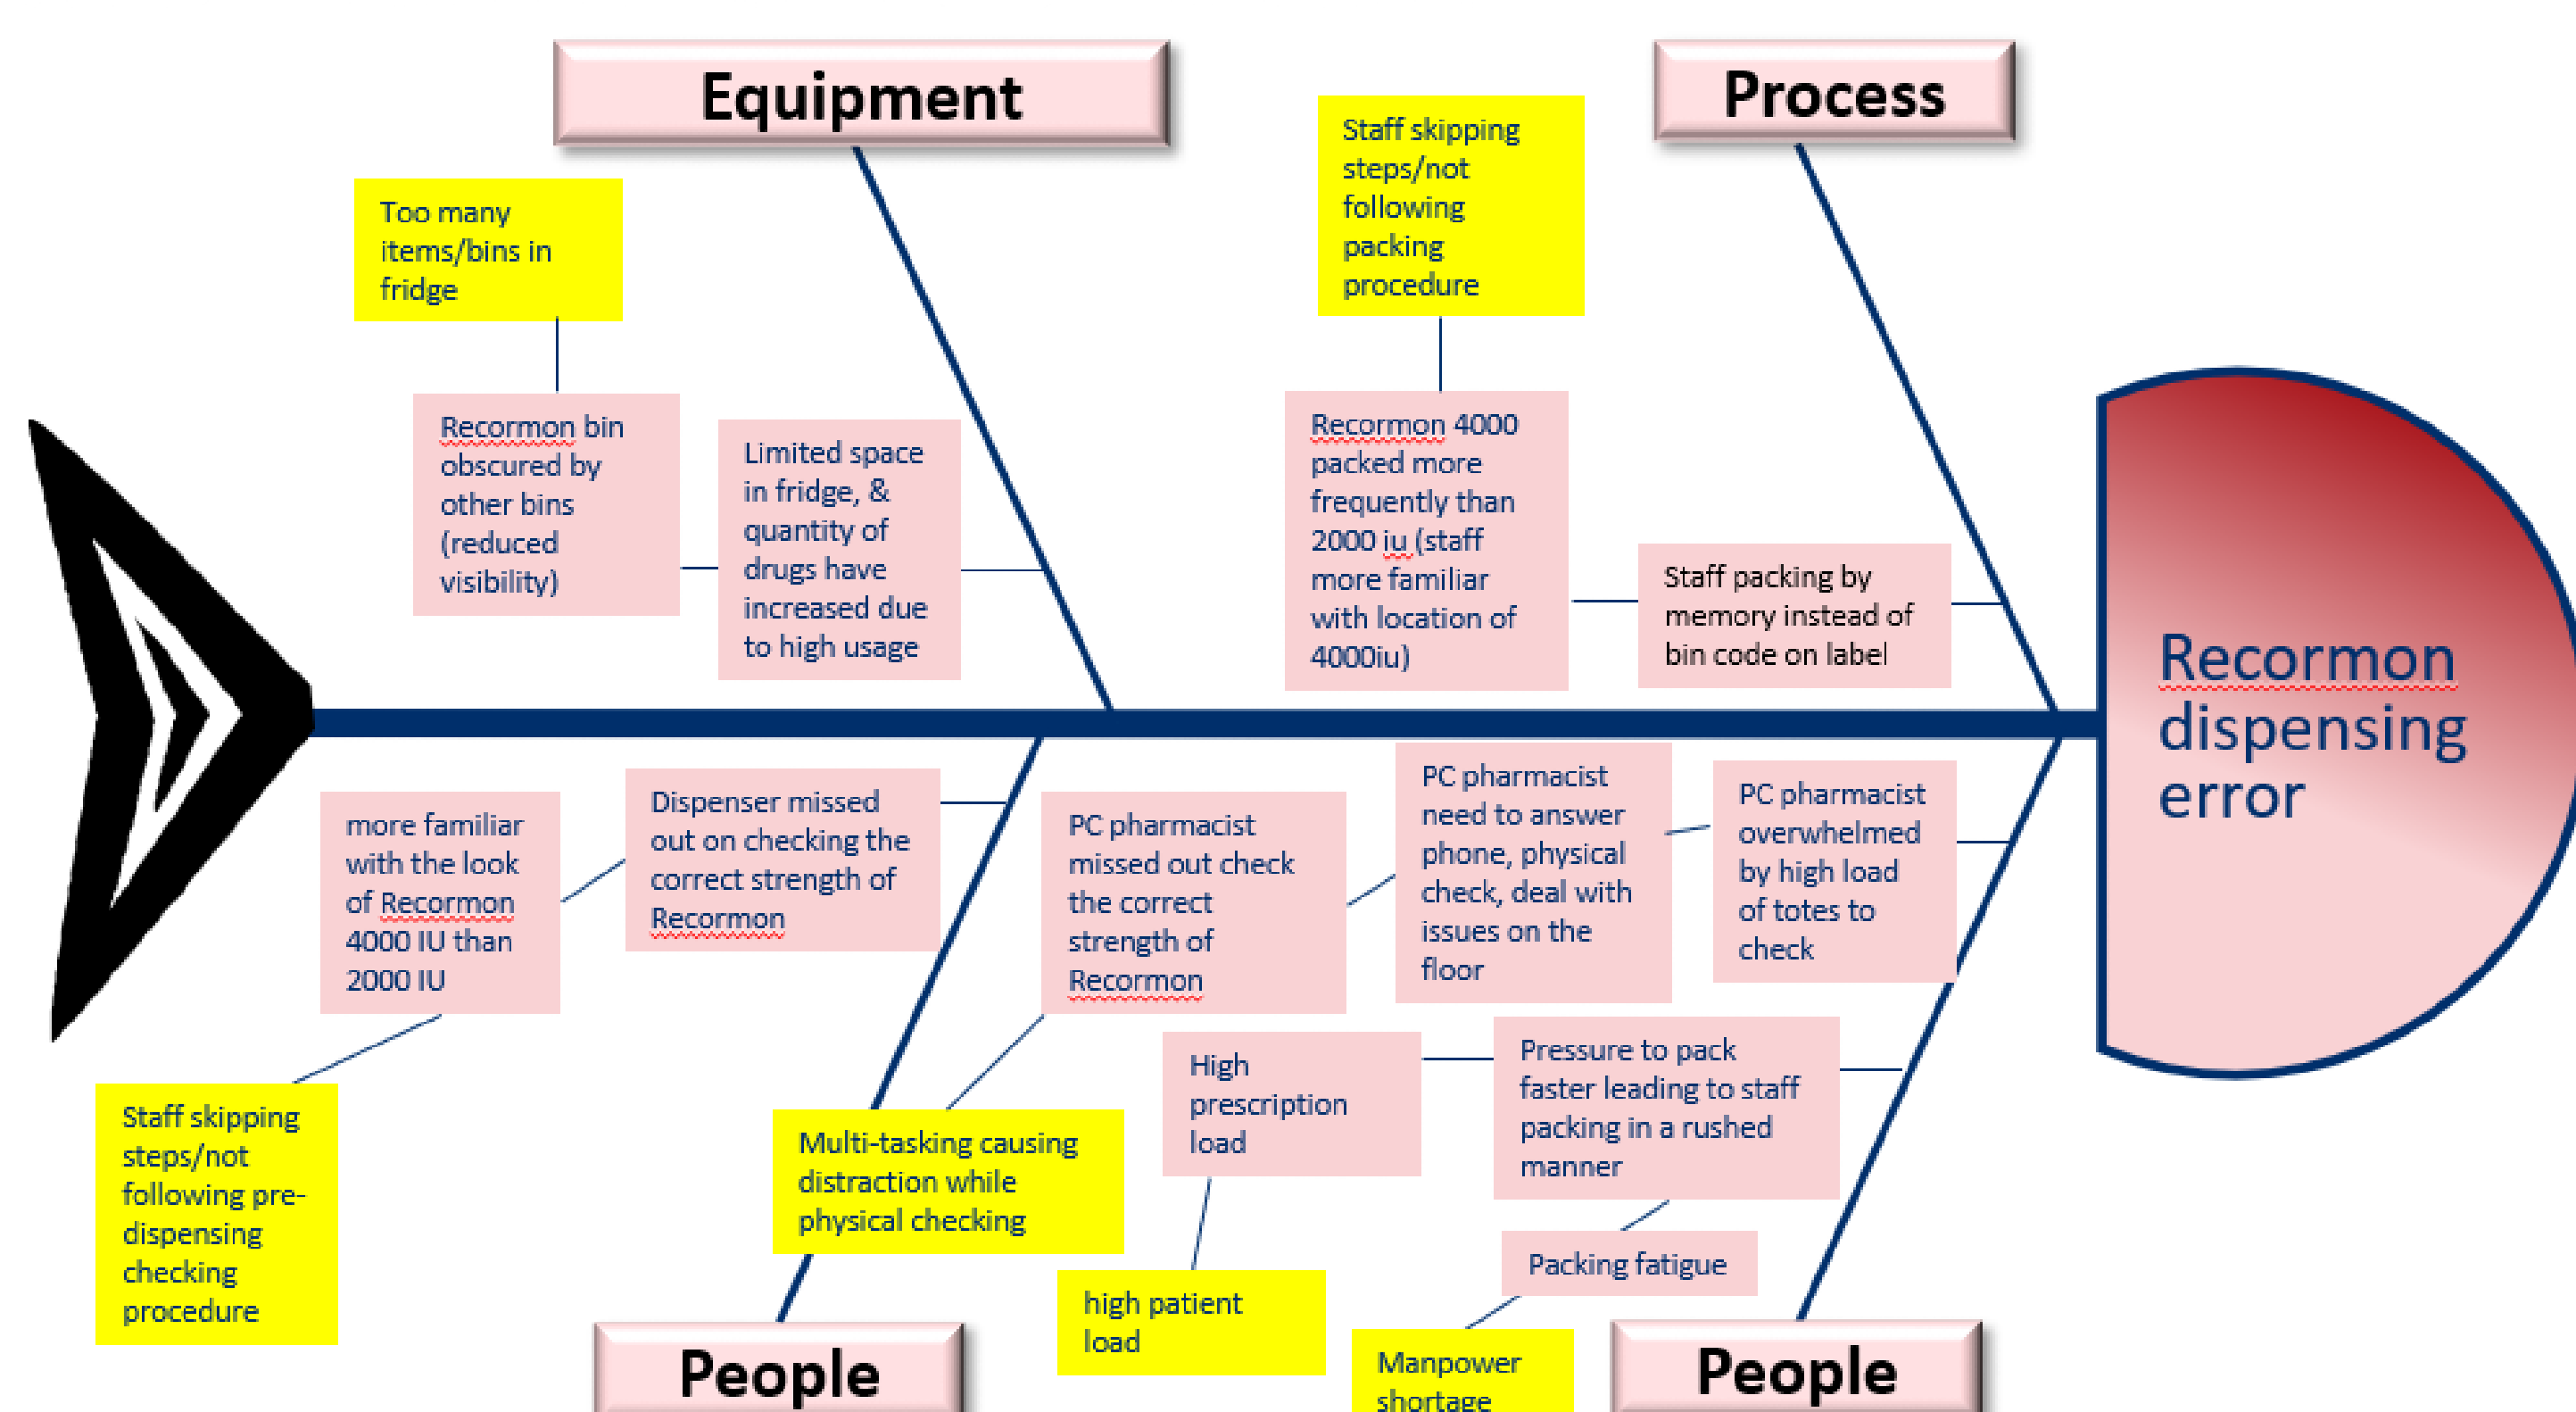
Equipment

Process

Too many items/bins in fridge

Recormon bin obscured by other bins (reduced visibility)

Limited space in fridge, & quantity of drugs have increased due to high usage

Staff skipping steps/not following packing procedure

Recormon 4000 packed more frequently than 2000 iu (staff more familiar with location of 4000iu)

Staff packing by memory instead of bin code on label

Recormon dispensing error

more familiar with the look of Recormon 4000 IU than 2000 IU

Dispenser missed out on checking the correct strength of Recormon

PC pharmacist missed out check the correct strength of Recormon

PC pharmacist need to answer phone, physical check, deal with issues on the floor

PC pharmacist overwhelmed by high load of totes to check

Staff skipping steps/not following pre-dispensing checking procedure

Multi-tasking causing distraction while physical checking

High prescription load

Pressure to pack faster leading to staff packing in a rushed manner

Packing fatigue

high patient load

Manpower shortage

People

People